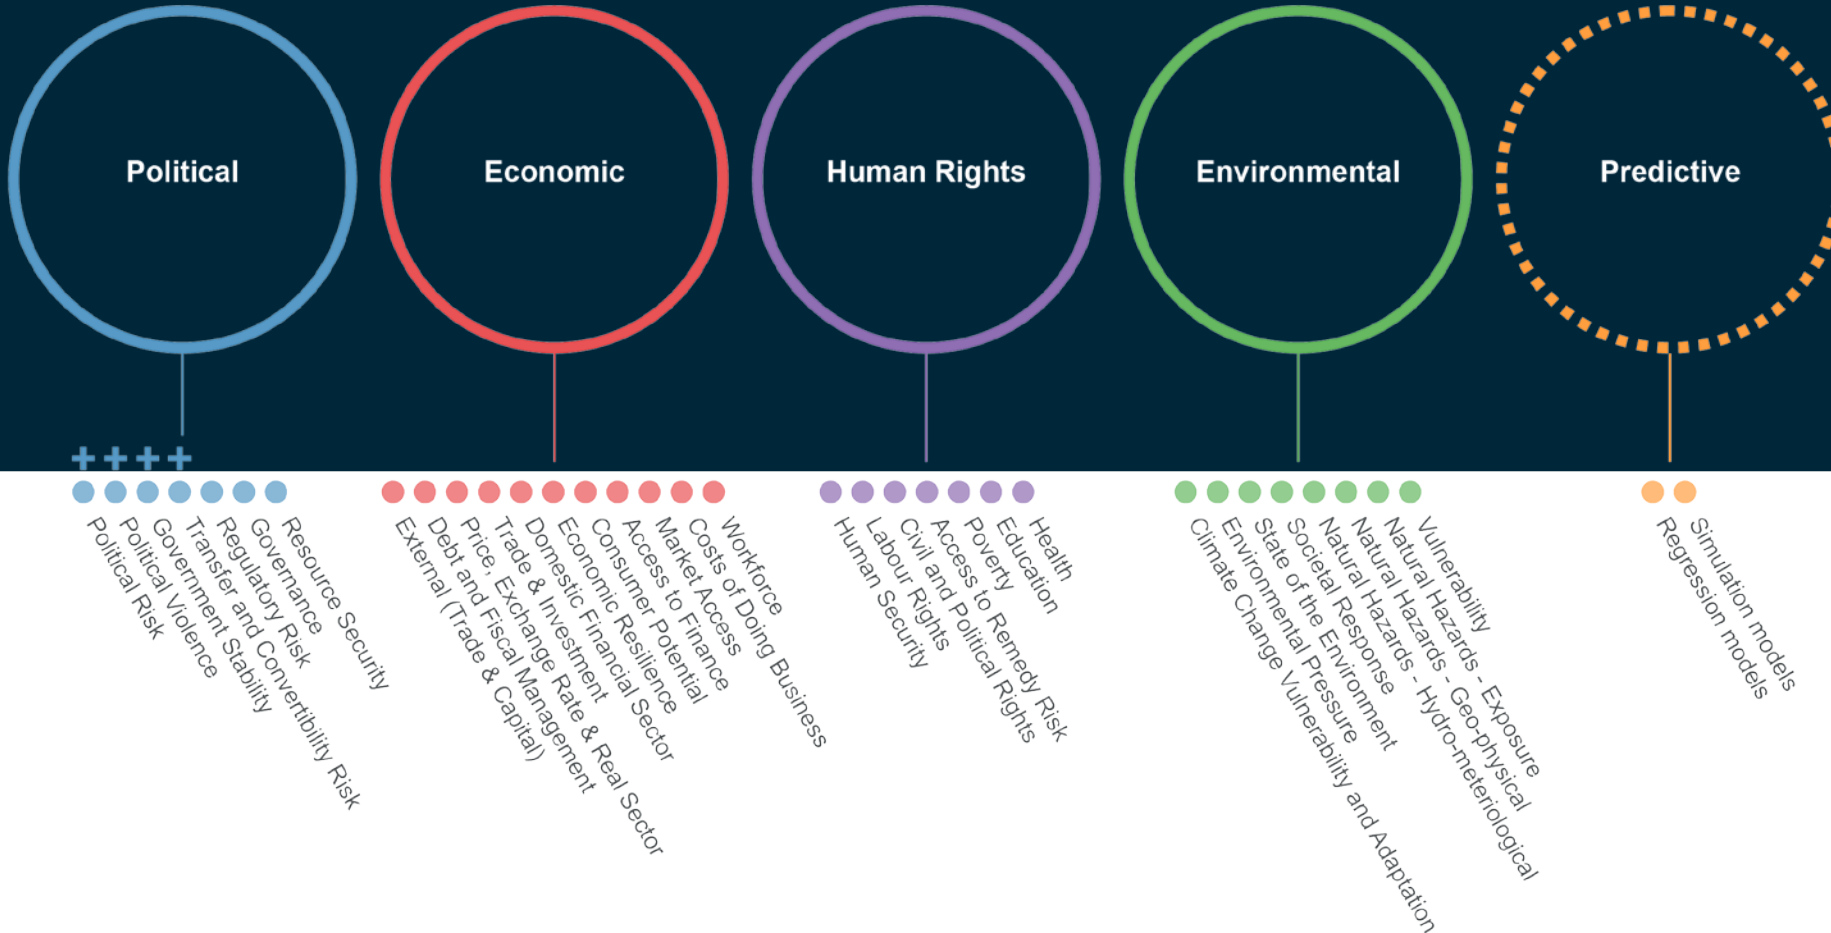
Political

Economic

Human Rights

Environmental

Predictive

++++

Political Risk
Political Violence
Government Stability
Transfer and Convertibility Risk
Regulatory Risk
Governance
Resource Security

External (Trade & Capital)
Debt and Fiscal Management
Price, Exchange Rate & Real Sector
Trade & Investment
Domestic Financial Sector
Economic Resilience
Consumer Potential
Access to Finance
Market Access
Costs of Doing Business
Workforce

Human Security
Labour Rights
Civil and Political Rights
Access to Remedy Risk
Poverty
Education
Health

Climate Change Vulnerability and Adaptation
Environmental Pressure
State of the Environment
Societal Response
Natural Hazards - Hydro-meteriological
Natural Hazards - Geo-physical
Natural Hazards - Exposure
Vulnerability

Regression models
Simulation models